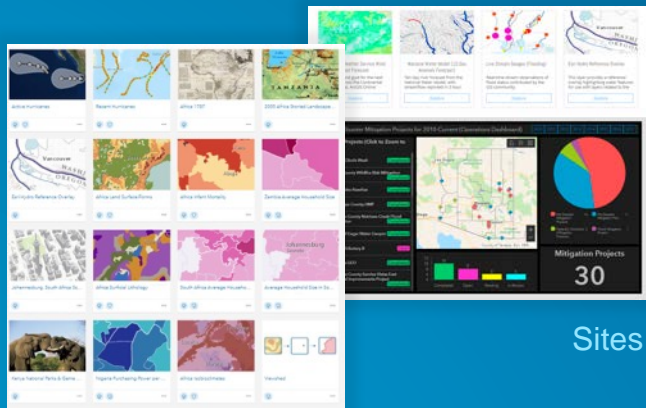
Active Hurricanes

Recent Hurricanes

Africa 1787

2005 Africa Shrted Landscape...

Vancouver

Sunnylots Reference Overlay

Africa Land Surface Forms

Africa Infant Mortality

Zambia Average Household Size

Johannesburg, South Africa Su...

Africa Surficial Lithology

South Africa Average Househo...

Average Household Size in So...

Kenya National Parks & Game...

Nigeria Purchasing Power per...

Africa Isobioclimates

Vanuhed

TANZANIA

Johannesburg

Vancouver

Mitigation Projects

30

Sites